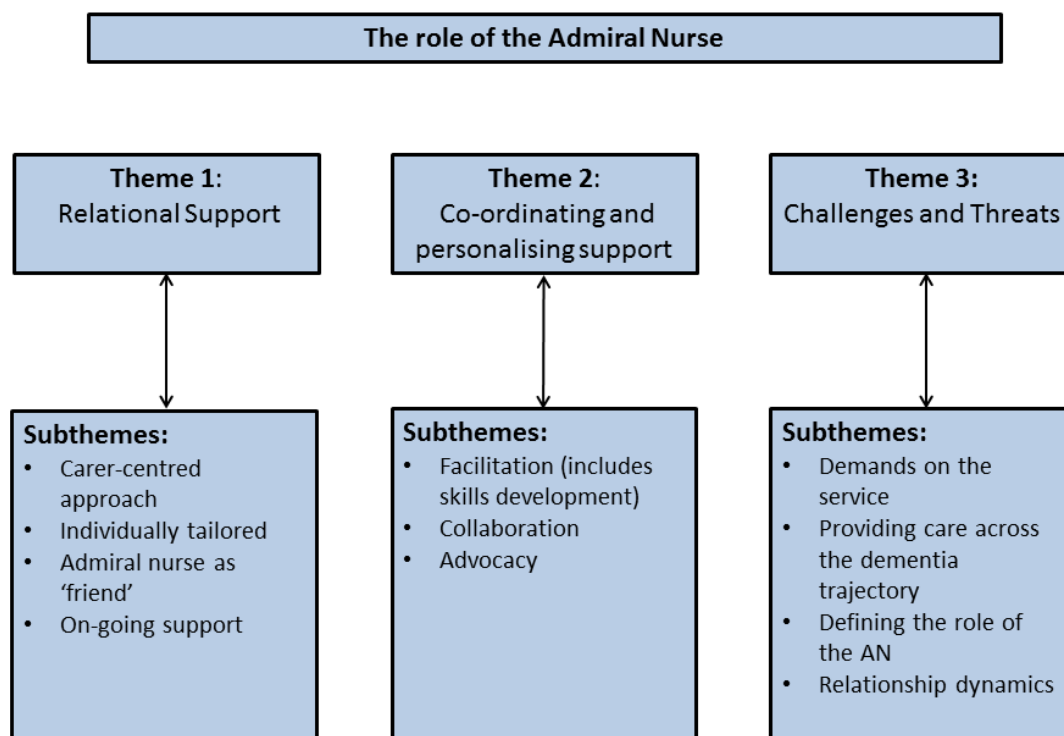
The role of the Admiral Nurse

Theme 1:
Relational Support

Subthemes:
- Carer-centred approach
- Individually tailored
- Admiral nurse as 'friend'
- On-going support

Theme 2:
Co-ordinating and personalising support

Subthemes:
- Facilitation (includes skills development)
- Collaboration
- Advocacy

Theme 3:
Challenges and Threats

Subthemes:
- Demands on the service
- Providing care across the dementia trajectory
- Defining the role of the AN
- Relationship dynamics